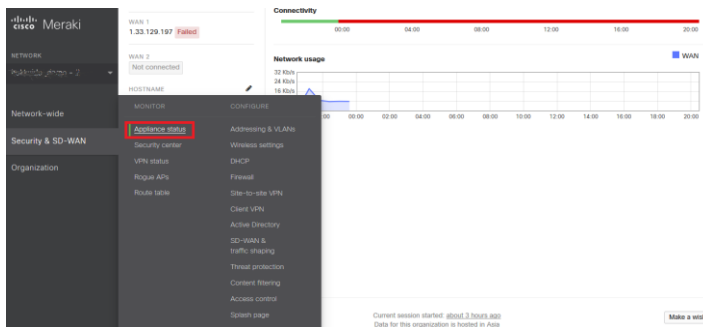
cisco Meraki

NETWORK
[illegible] - 2

Network-wide
Security & SD-WAN
Organization

WAN 1
1.33.129.197 Failed

WAN 2
Not connected

HOSTNAME

Connectivity
00:00 04:00 08:00 12:00 16:00 20:00

Network usage
WAN
32 Kb/s
24 Kb/s
16 Kb/s
:00 00:00 02:00 04:00 06:00 08:00 10:00 12:00 14:00 16:00 18:00 20:00

MONITOR
Appliance status
Security center
VPN status
Rogue APs
Route table

CONFIGURE
Addressing & VLANs
Wireless settings
DHCP
Firewall
Site-to-site VPN
Client VPN
Active Directory
SD-WAN & traffic shaping
Threat protection
Content filtering
Access control
Splash page

Current session started: about 3 hours ago
Data for this organization is hosted in Asia

Make a wis